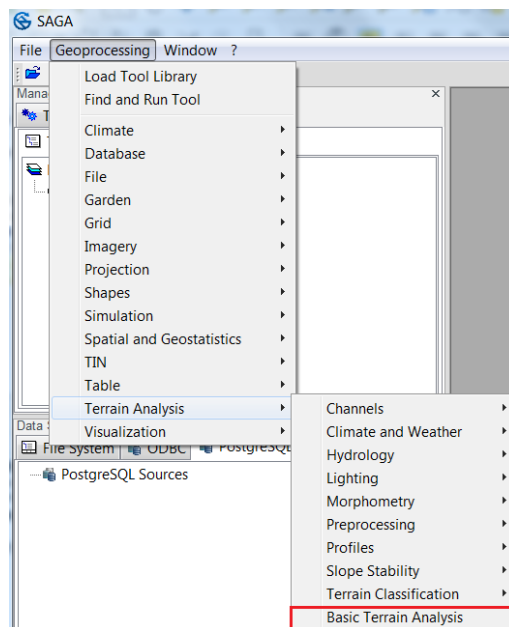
SAGA

File Geoprocessing Window ?

Mana

Load Tool Library
Find and Run Tool

Climate
Database
File
Garden
Grid
Imagery
Projection
Shapes
Simulation
Spatial and Geostatistics
TIN
Table
Terrain Analysis
Visualization

Data

File System ODBC PostgreSQL

PostgreSQL Sources

Channels
Climate and Weather
Hydrology
Lighting
Morphometry
Preprocessing
Profiles
Slope Stability
Terrain Classification
Basic Terrain Analysis